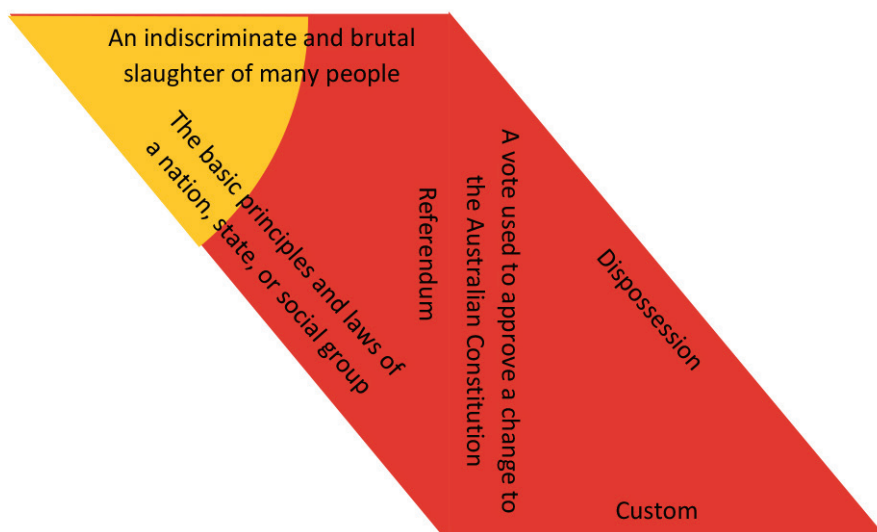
An indiscriminate and brutal slaughter of many people

The basic principles and laws of a nation, state, or social group

Referendum

A vote used to approve a change to the Australian Constitution

Dispossession

Custom